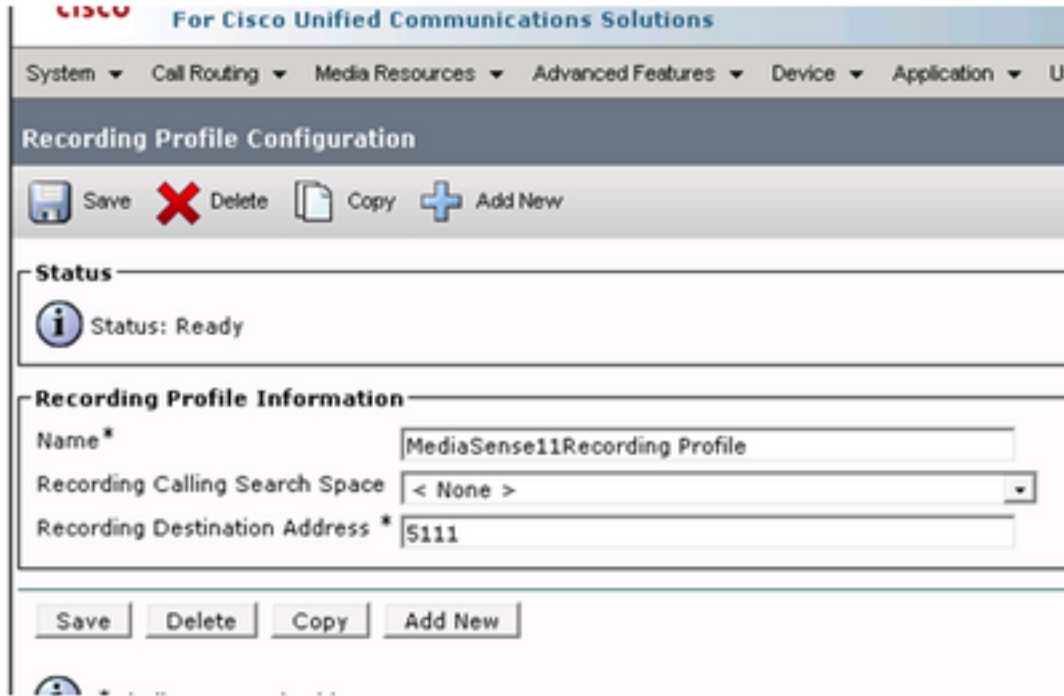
cisco For Cisco Unified Communications Solutions

System ▾ Call Routing ▾ Media Resources ▾ Advanced Features ▾ Device ▾ Application ▾ U

Recording Profile Configuration

Save Delete Copy Add New

Status

Status: Ready

Recording Profile Information

Name* MediaSense11Recording Profile

Recording Calling Search Space < None >

Recording Destination Address * 5111

Save Delete Copy Add New

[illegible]